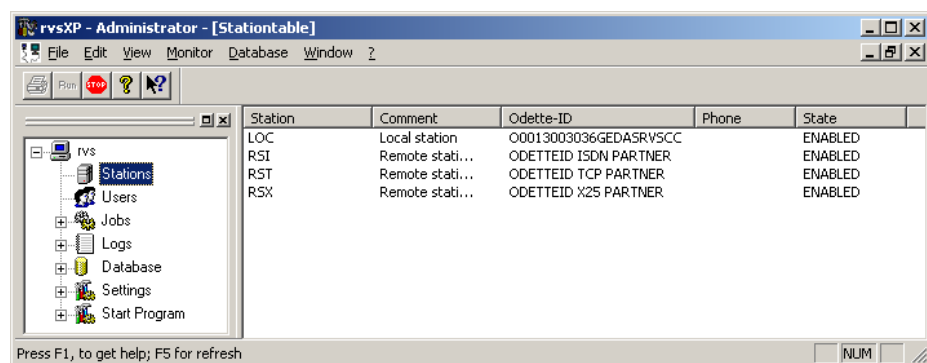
rvsXP - Administrator - [Stationtable]

File Edit View Monitor Database Window ?

Run STOP

rvs
Stations
Users
Jobs
Logs
Database
Settings
Start Program

| Station | Comment | Odette-ID | Phone | State |
|---|---|---|---|---|
| LOC | Local station | O0013003036GEDASRVSCC | | ENABLED |
| RSI | Remote stati... | ODETTEID ISDN PARTNER | | ENABLED |
| RST | Remote stati... | ODETTEID TCP PARTNER | | ENABLED |
| RSX | Remote stati... | ODETTEID X25 PARTNER | | ENABLED |

Press F1, to get help; F5 for refresh

NUM